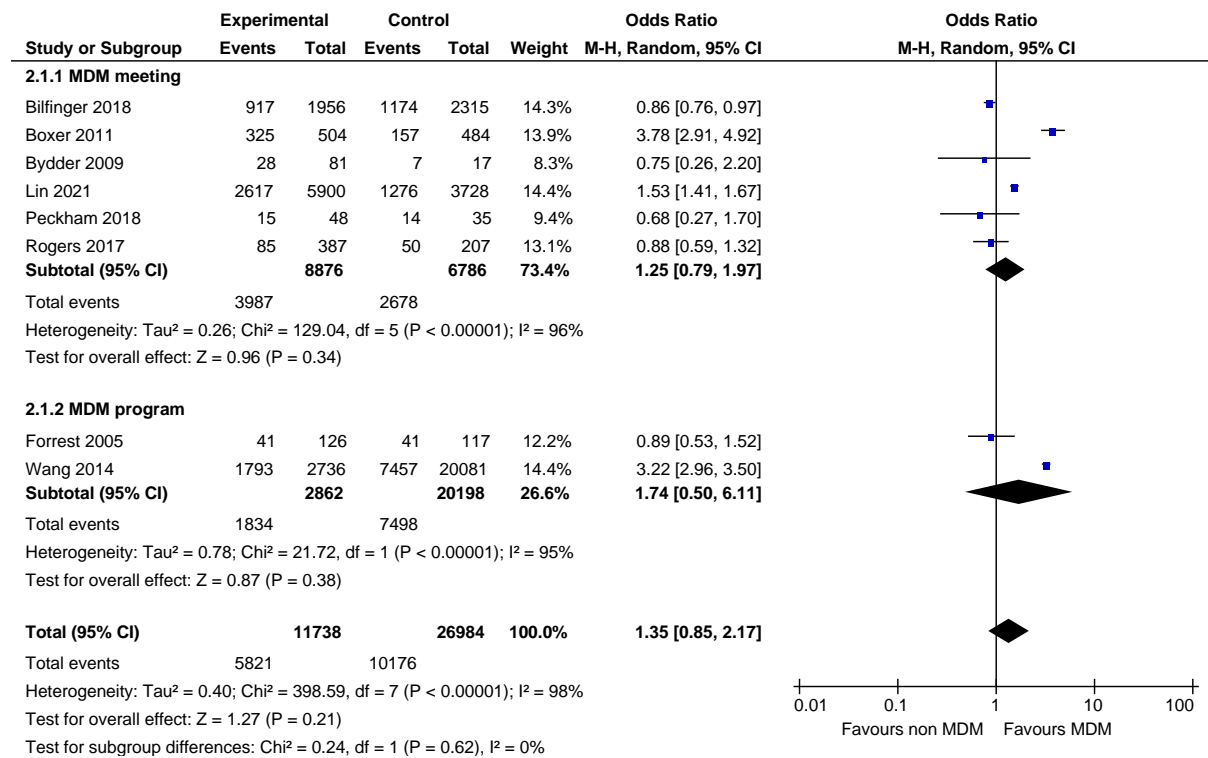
| Study or Subgroup | Experimental Events | Experimental Total | Control Events | Control Total | Weight | Odds Ratio M-H, Random, 95% CI |
|---|---|---|---|---|---|---|
| **2.1.1 MDM meeting** | | | | | | |
| Bilfinger 2018 | 917 | 1956 | 1174 | 2315 | 14.3% | 0.86 [0.76, 0.97] |
| Boxer 2011 | 325 | 504 | 157 | 484 | 13.9% | 3.78 [2.91, 4.92] |
| Bydder 2009 | 28 | 81 | 7 | 17 | 8.3% | 0.75 [0.26, 2.20] |
| Lin 2021 | 2617 | 5900 | 1276 | 3728 | 14.4% | 1.53 [1.41, 1.67] |
| Peckham 2018 | 15 | 48 | 14 | 35 | 9.4% | 0.68 [0.27, 1.70] |
| Rogers 2017 | 85 | 387 | 50 | 207 | 13.1% | 0.88 [0.59, 1.32] |
| **Subtotal (95% CI)** | | **8876** | | **6786** | **73.4%** | **1.25 [0.79, 1.97]** |
| Total events | 3987 | | 2678 | | | |

Heterogeneity: Tau² = 0.26; Chi² = 129.04, df = 5 (P < 0.00001); I² = 96%
Test for overall effect: Z = 0.96 (P = 0.34)

| Study or Subgroup | Experimental Events | Experimental Total | Control Events | Control Total | Weight | Odds Ratio M-H, Random, 95% CI |
|---|---|---|---|---|---|---|
| **2.1.2 MDM program** | | | | | | |
| Forrest 2005 | 41 | 126 | 41 | 117 | 12.2% | 0.89 [0.53, 1.52] |
| Wang 2014 | 1793 | 2736 | 7457 | 20081 | 14.4% | 3.22 [2.96, 3.50] |
| **Subtotal (95% CI)** | | **2862** | | **20198** | **26.6%** | **1.74 [0.50, 6.11]** |
| Total events | 1834 | | 7498 | | | |

Heterogeneity: Tau² = 0.78; Chi² = 21.72, df = 1 (P < 0.00001); I² = 95%
Test for overall effect: Z = 0.87 (P = 0.38)

| | | | | | | |
|---|---|---|---|---|---|---|
| **Total (95% CI)** | | **11738** | | **26984** | **100.0%** | **1.35 [0.85, 2.17]** |
| Total events | 5821 | | 10176 | | | |

Heterogeneity: Tau² = 0.40; Chi² = 398.59, df = 7 (P < 0.00001); I² = 98%
Test for overall effect: Z = 1.27 (P = 0.21)
Test for subgroup differences: Chi² = 0.24, df = 1 (P = 0.62), I² = 0%

Odds Ratio
M-H, Random, 95% CI
0.01 0.1 1 10 100
Favours non MDM Favours MDM